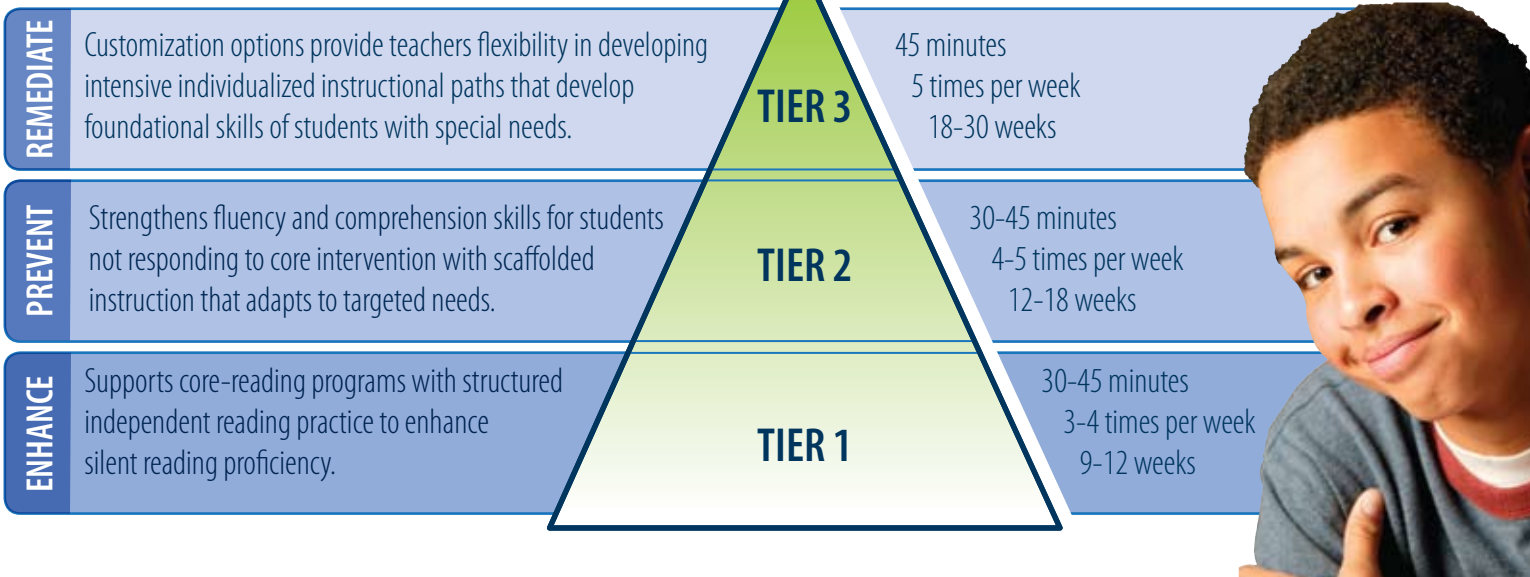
REMEDIATE

Customization options provide teachers flexibility in developing intensive individualized instructional paths that develop foundational skills of students with special needs.

TIER 3

45 minutes
5 times per week
18-30 weeks

PREVENT

Strengthens fluency and comprehension skills for students not responding to core intervention with scaffolded instruction that adapts to targeted needs.

TIER 2

30-45 minutes
4-5 times per week
12-18 weeks

ENHANCE

Supports core-reading programs with structured independent reading practice to enhance silent reading proficiency.

TIER 1

30-45 minutes
3-4 times per week
9-12 weeks